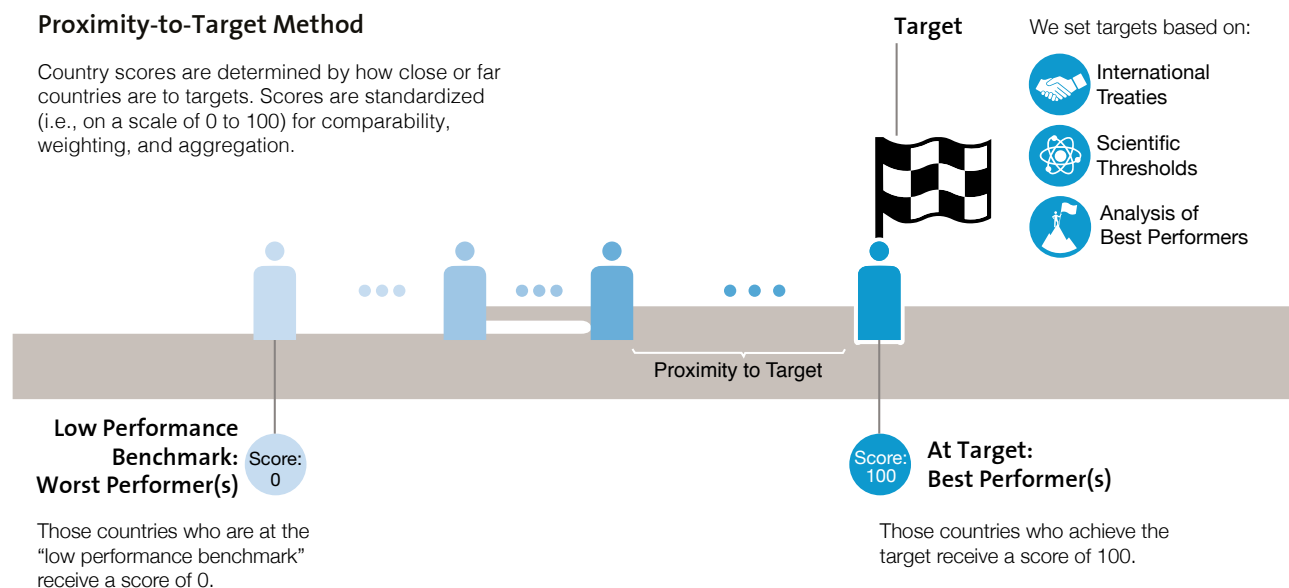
Proximity-to-Target Method

Country scores are determined by how close or far countries are to targets. Scores are standardized (i.e., on a scale of 0 to 100) for comparability, weighting, and aggregation.

Target

We set targets based on:

International Treaties

Scientific Thresholds

Analysis of Best Performers

Proximity to Target

Low Performance Benchmark: Worst Performer(s)

Score: 0

Those countries who are at the “low performance benchmark” receive a score of 0.

Score: 100

At Target: Best Performer(s)

Those countries who achieve the target receive a score of 100.